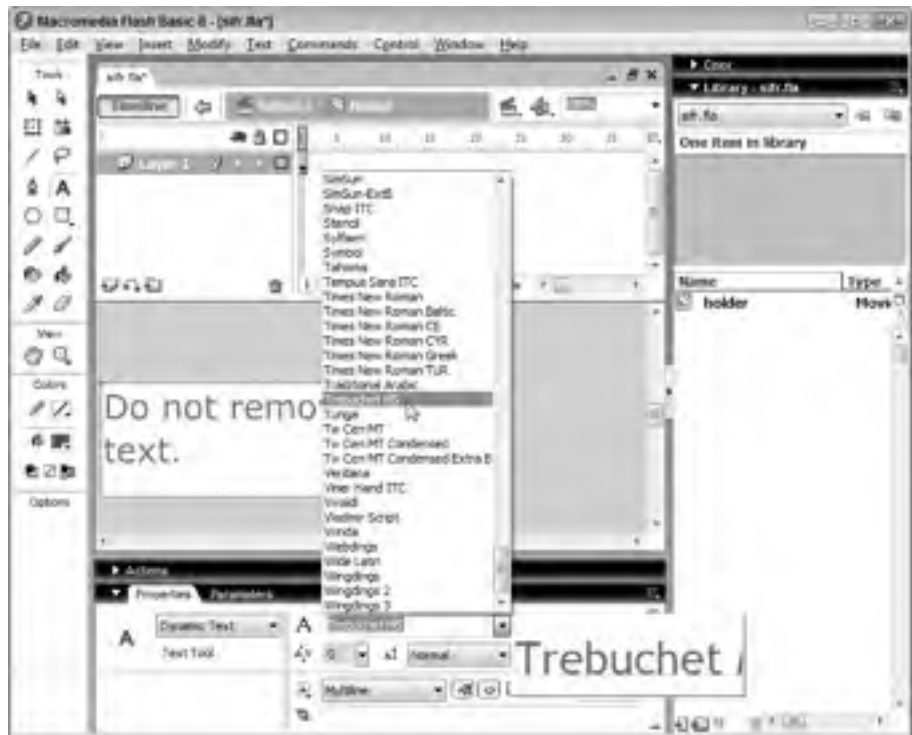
Macromedia Flash Basic 8 - [sifr.fla*]
File Edit View Insert Modify Text Commands Control Window Help
Tools
sifr.fla*
Timeline
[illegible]
Layer 1
5 10 15 20 25 30 35
SimSun
SimSun-ExtB
Snap ITC
Stencil
Sylfaen
Symbol
Tahoma
Tempus Sans ITC
Times New Roman
Times New Roman Baltic
Times New Roman CE
Times New Roman CYR
Times New Roman Greek
Times New Roman TUR
Traditional Arabic
Trebuchet MS
Tunga
Tw Cen MT
Tw Cen MT Condensed
Tw Cen MT Condensed Extra B
Verdana
Viner Hand ITC
Vivaldi
Vladimir Script
Vrinda
Webdings
Wide Latin
Wingdings
Wingdings 2
Wingdings 3
View
Colors
Options
Do not remo
text.
Actions
Properties Parameters
A
Dynamic Text
Text Tool
Trebuchet MS
0
Normal
Multiline
Trebuchet /
Color
Library - sifr.fla
sifr.fla
One item in library
Name
Type
holder
Movi